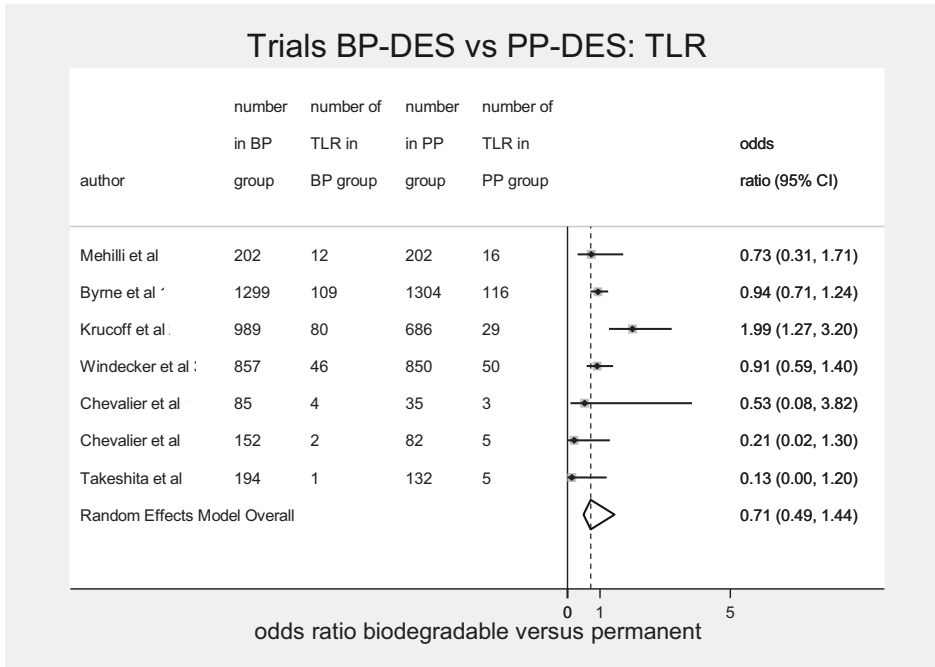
Trials BP-DES vs PP-DES: TLR

| author | number in BP group | number of TLR in BP group | number in PP group | number of TLR in PP group | odds ratio (95% CI) |
|---|---|---|---|---|---|
| Mehilli et al | 202 | 12 | 202 | 16 | 0.73 (0.31, 1.71) |
| Byrne et al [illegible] | 1299 | 109 | 1304 | 116 | 0.94 (0.71, 1.24) |
| Krucoff et al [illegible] | 989 | 80 | 686 | 29 | 1.99 (1.27, 3.20) |
| Windecker et al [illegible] | 857 | 46 | 850 | 50 | 0.91 (0.59, 1.40) |
| Chevalier et al | 85 | 4 | 35 | 3 | 0.53 (0.08, 3.82) |
| Chevalier et al | 152 | 2 | 82 | 5 | 0.21 (0.02, 1.30) |
| Takeshita et al | 194 | 1 | 132 | 5 | 0.13 (0.00, 1.20) |
| Random Effects Model Overall | | | | | 0.71 (0.49, 1.44) |

0 1 5
odds ratio biodegradable versus permanent